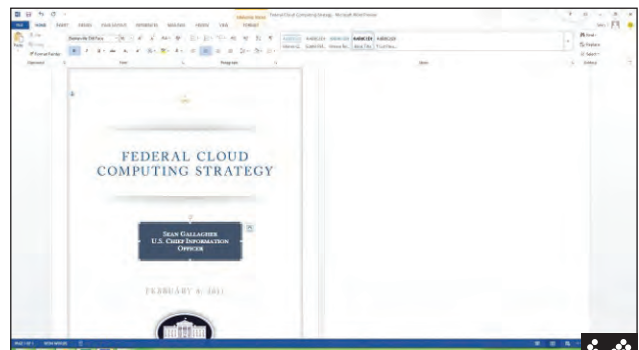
Federal Cloud Computing Strategy - Microsoft Word Preview

FILE HOME INSERT DESIGN PAGE LAYOUT REFERENCES MAILINGS REVIEW VIEW FORMAT

FEDERAL CLOUD COMPUTING STRATEGY

SEAN GALLAGHER
U.S. CHIEF INFORMATION OFFICER

FEBRUARY 8, 2011